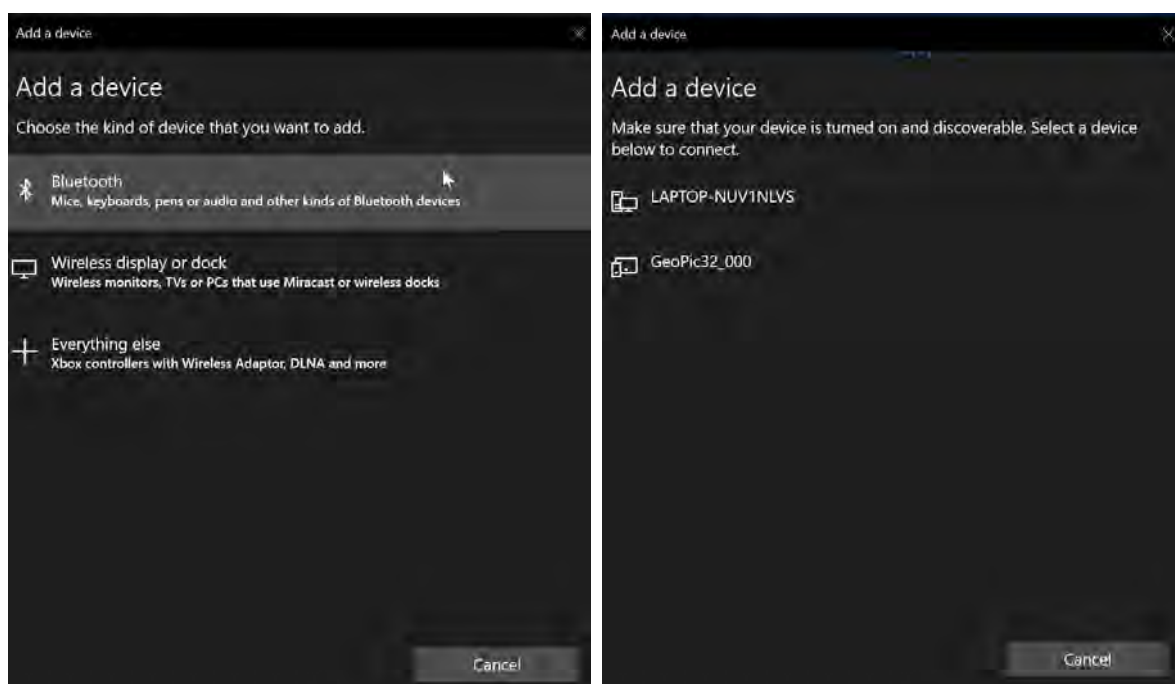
Add a device

Add a device

Choose the kind of device that you want to add.

Bluetooth
Mice, keyboards, pens or audio and other kinds of Bluetooth devices

Wireless display or dock
Wireless monitors, TVs or PCs that use Miracast or wireless docks

Everything else
Xbox controllers with Wireless Adaptor, DLNA and more

Cancel

Add a device

Add a device

Make sure that your device is turned on and discoverable. Select a device below to connect.

LAPTOP-NUV1NLVS

GeoPic32_000

Cancel